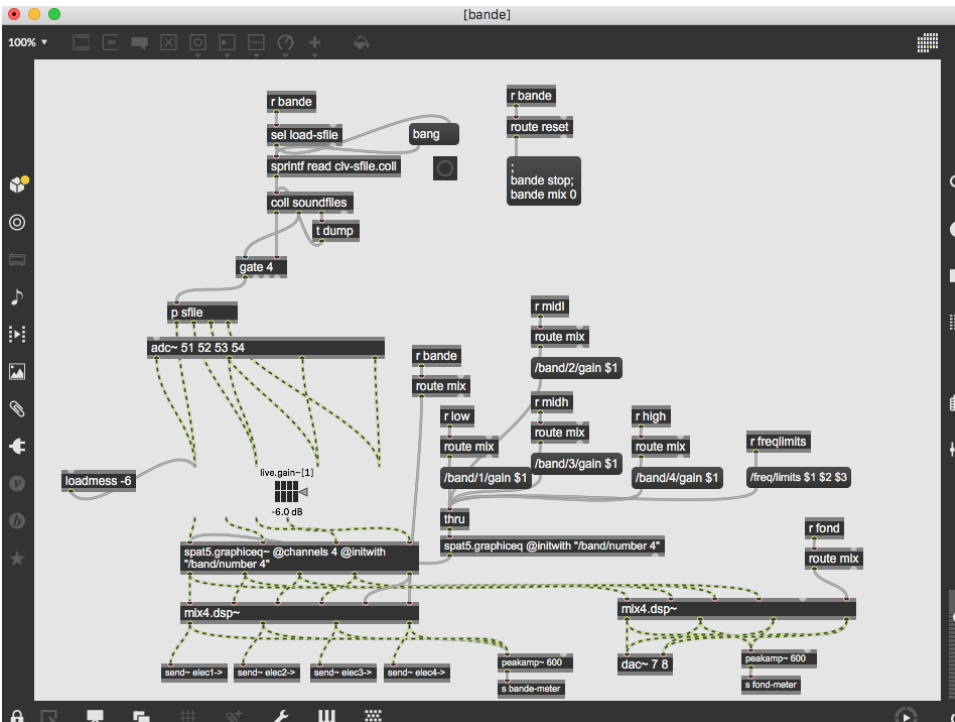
[bande]

100%

r bande

sel load-sfile

bang

sprintf read clv-sfile.coll

coll soundfiles

t dump

gate 4

p sfile

adc~ 51 52 53 54

r bande

route reset

;
bande stop;
bande mix 0

r midl

route mix

/band/2/gain $1

r bande

route mix

r midh

r low

route mix

route mix

r high

route mix

r freqlimits

/band/3/gain $1

/band/1/gain $1

/band/4/gain $1

/freq/limits $1 $2 $3

loadmess -6

live.gain~[1]

-6.0 dB

thru

spat5.graphiceq @initwith "/band/number 4"

spat5.graphiceq~ @channels 4 @initwith "/band/number 4"

r fond

route mix

mix4.dsp~

mix4.dsp~

send~ elec1->

send~ elec2->

send~ elec3->

send~ elec4->

peakamp~ 600

s bande-meter

dac~ 7 8

peakamp~ 600

s fond-meter